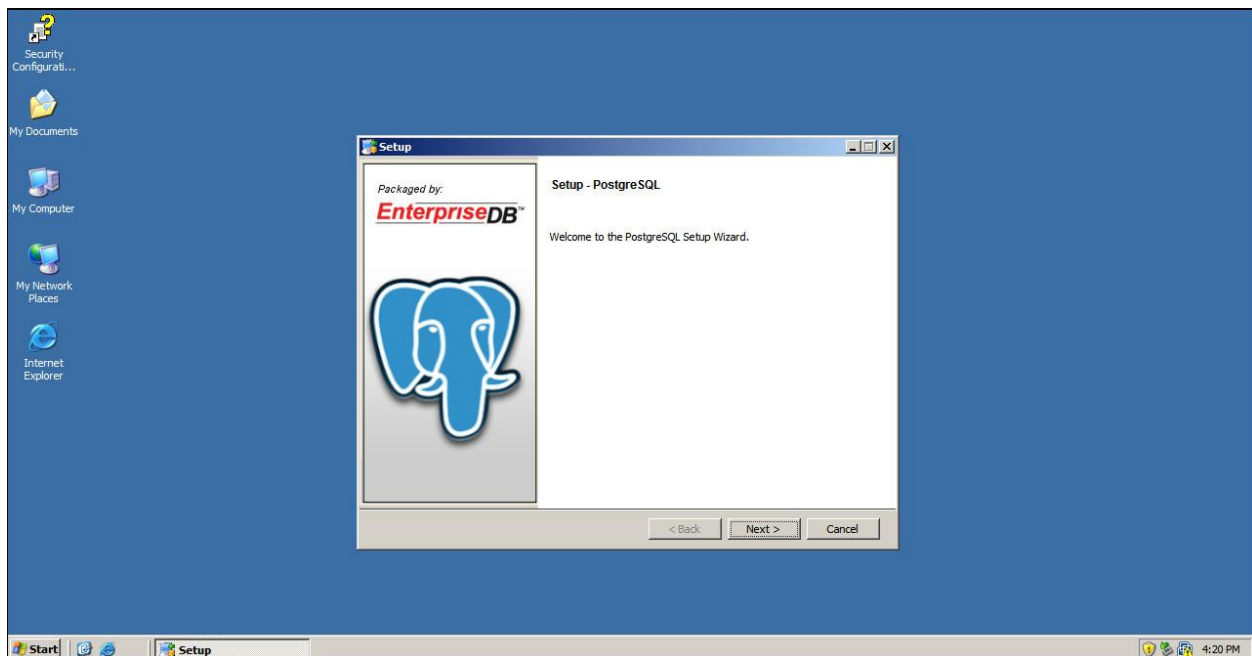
Security Configurati...

My Documents

My Computer

My Network Places

Internet Explorer

Setup

Packaged by:
EnterpriseDB™

Setup - PostgreSQL

Welcome to the PostgreSQL Setup Wizard.

< Back
Next >
Cancel

Start
Setup
4:20 PM